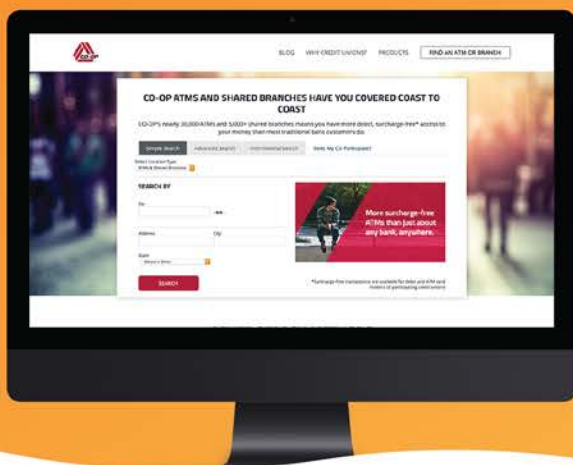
CO-OP

BLOG WHY CREDIT UNIONS? PRODUCTS FIND AN ATM OR BRANCH

CO-OP ATMS AND SHARED BRANCHES HAVE YOU COVERED COAST TO COAST

CO-OP'S nearly 30,000 ATMs and 5,000+ shared branches means you have more direct, surcharge-free* access to your money than most traditional bank customers do.

Simple Search Advanced Search International Search Does My CU Participate?

Select Location Type
ATMs & Shared Branches

SEARCH BY

Zip

Address City

State
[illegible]

SEARCH

More surcharge-free ATMs than just about any bank, anywhere.

*Surcharge-free transactions are available for debit and ATM card holders of participating credit unions